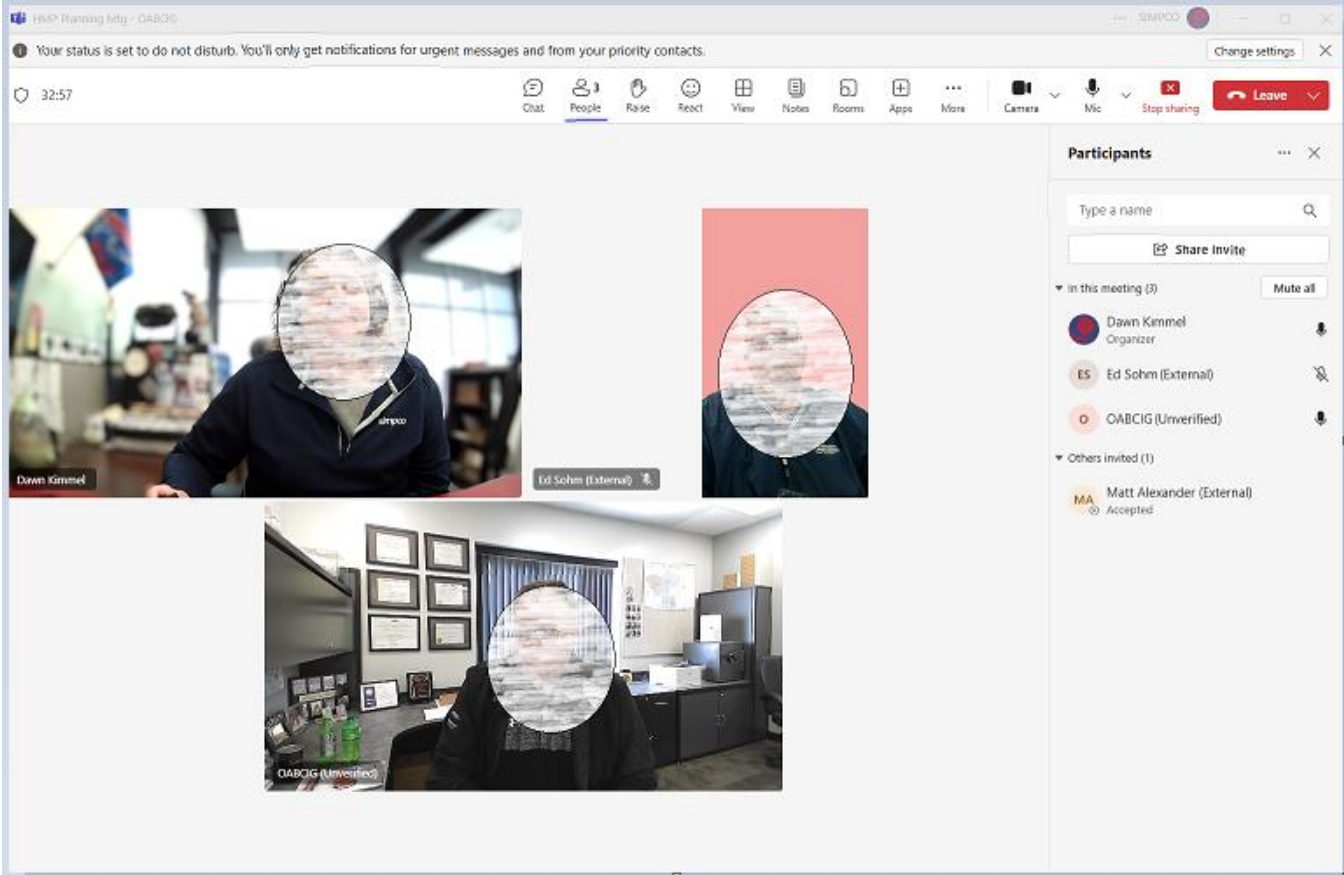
HMP Planning Mtg - OABCIG

SIMPCO

Your status is set to do not disturb. You'll only get notifications for urgent messages and from your priority contacts.

Change settings

32:57

Chat

People 3

Raise

React

View

Notes

Rooms

Apps

More

Camera

Mic

Stop sharing

Leave

Participants

Type a name

Share invite

In this meeting (3)

Mute all

Dawn Kimmel
Organizer

ES Ed Sohm (External)

O OABCIG (Unverified)

Others invited (1)

MA Matt Alexander (External)
Accepted

simpco

Dawn Kimmel

Ed Sohm (External)

OABCIG (Unverified)